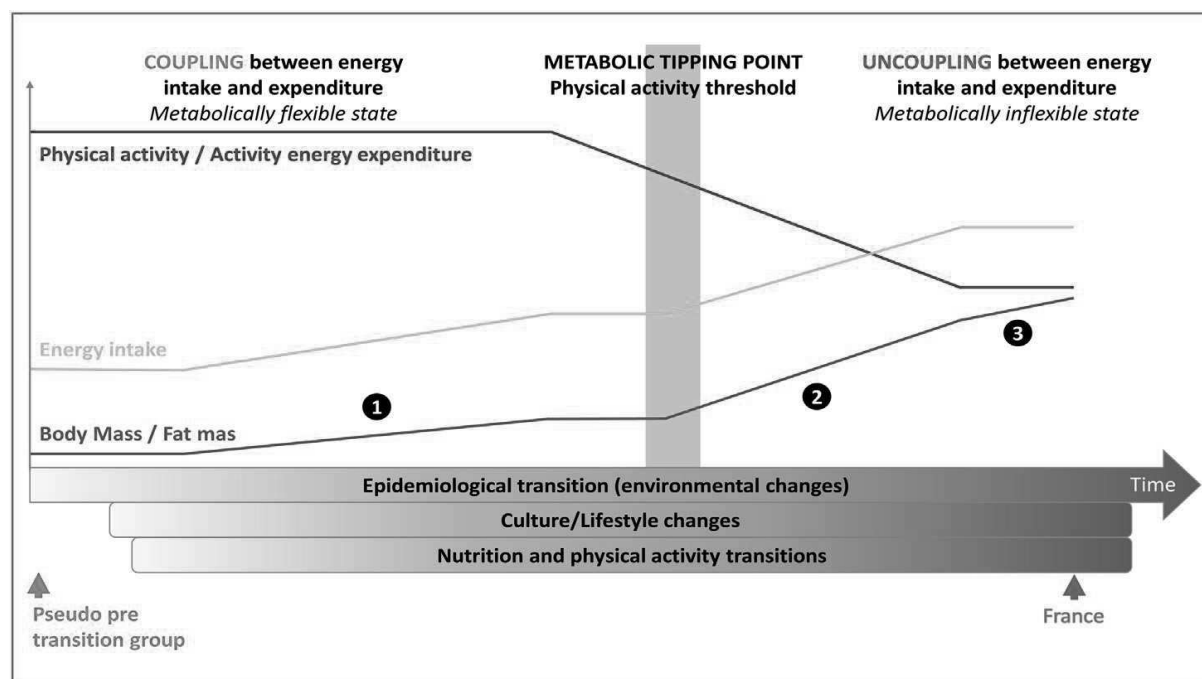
COUPLING between energy intake and expenditure
Metabolically flexible state

METABOLIC TIPPING POINT
Physical activity threshold

UNCOUPLING between energy intake and expenditure
Metabolically inflexible state

Physical activity / Activity energy expenditure

Energy intake

Body Mass / Fat mas

1

2

3

Epidemiological transition (environmental changes)

Time

Culture/Lifestyle changes

Nutrition and physical activity transitions

Pseudo pre transition group

France